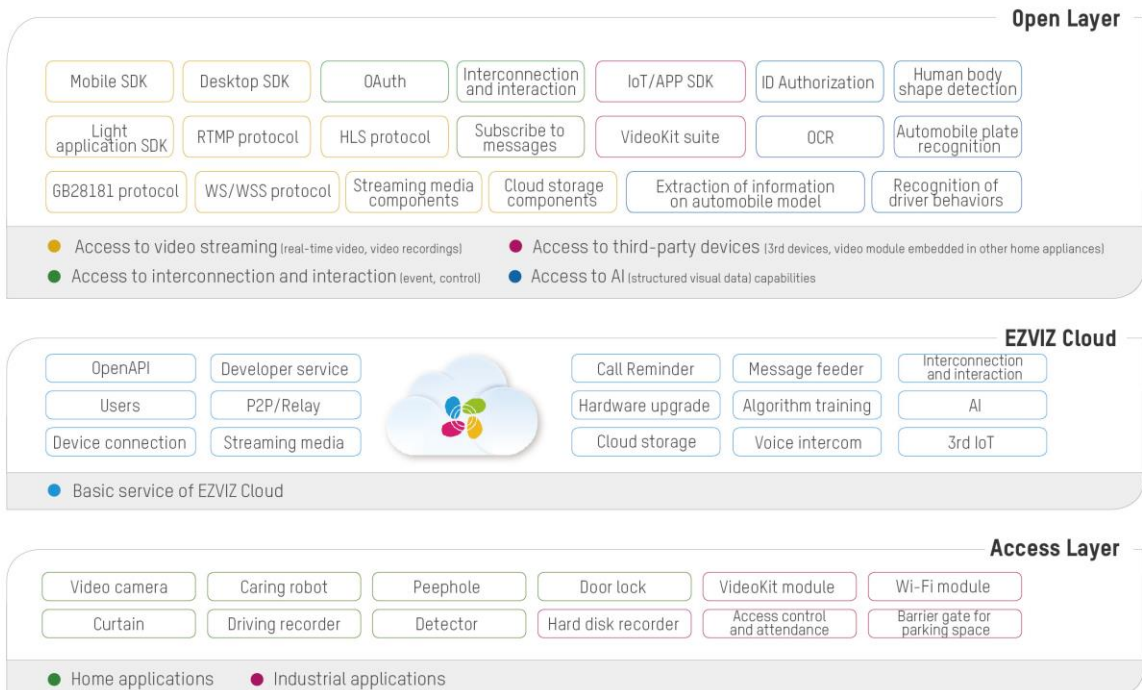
Open Layer

Mobile SDK
Desktop SDK
OAuth
Interconnection and interaction
IoT/APP SDK
ID Authorization
Human body shape detection
Light application SDK
RTMP protocol
HLS protocol
Subscribe to messages
VideoKit suite
OCR
Automobile plate recognition
GB28181 protocol
WS/WSS protocol
Streaming media components
Cloud storage components
Extraction of information on automobile model
Recognition of driver behaviors

Access to video streaming (real-time video, video recordings)
Access to third-party devices (3rd devices, video module embedded in other home appliances)
Access to interconnection and interaction (event, control)
Access to AI (structured visual data) capabilities

EZVIZ Cloud

OpenAPI
Developer service
Users
P2P/Relay
Device connection
Streaming media
Call Reminder
Message feeder
Interconnection and interaction
Hardware upgrade
Algorithm training
AI
Cloud storage
Voice intercom
3rd IoT

Basic service of EZVIZ Cloud

Access Layer

Video camera
Caring robot
Peephole
Door lock
VideoKit module
Wi-Fi module
Curtain
Driving recorder
Detector
Hard disk recorder
Access control and attendance
Barrier gate for parking space

Home applications
Industrial applications